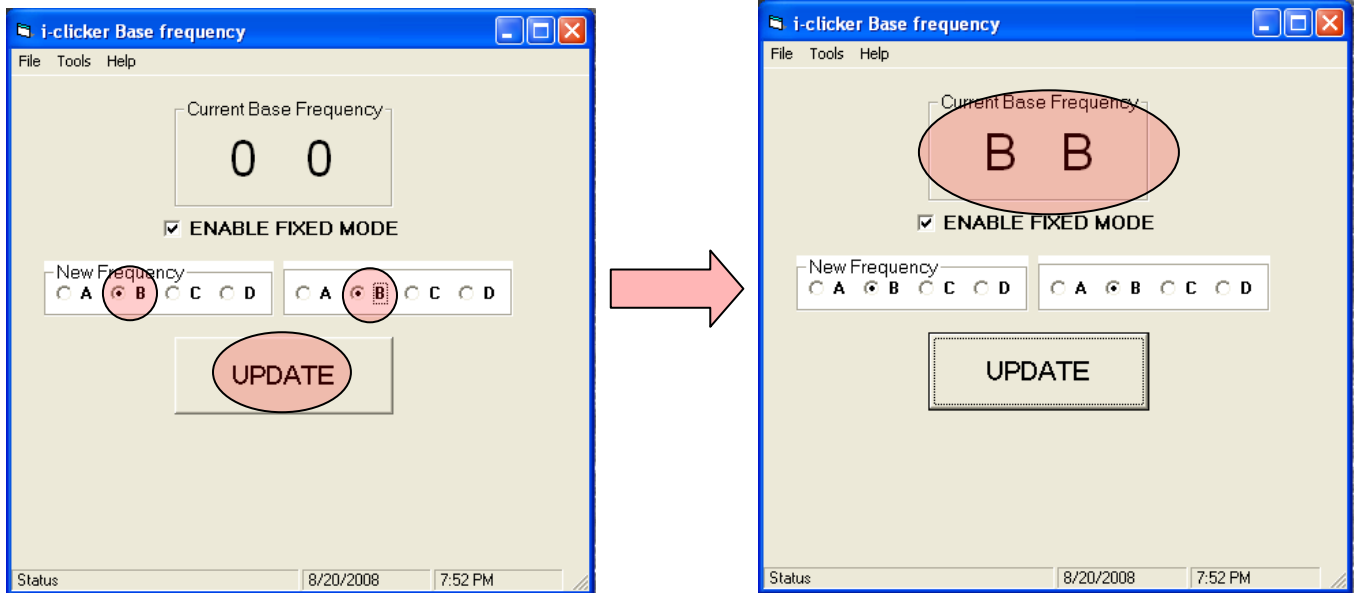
i-clicker Base frequency

File Tools Help

Current Base Frequency

0 0

ENABLE FIXED MODE

New Frequency

A B C D

A B C D

UPDATE

Status 8/20/2008 7:52 PM

i-clicker Base frequency

File Tools Help

Current Base Frequency

B B

ENABLE FIXED MODE

New Frequency

A B C D

A B C D

UPDATE

Status 8/20/2008 7:52 PM